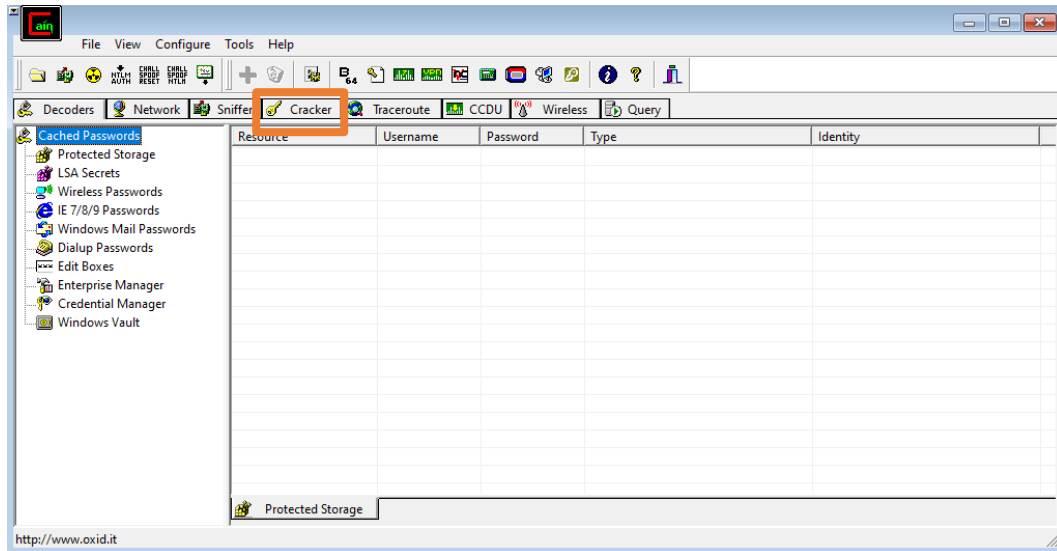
File View Configure Tools Help

NTLM AUTH CHALL SPOOF RESET CHALL SPOOF NTLM

Decoders Network Sniffer Cracker Traceroute CCDU Wireless Query

Cached Passwords
Protected Storage
LSA Secrets
Wireless Passwords
IE 7/8/9 Passwords
Windows Mail Passwords
Dialup Passwords
Edit Boxes
Enterprise Manager
Credential Manager
Windows Vault

| Resource | Username | Password | Type | Identity |
|---|---|---|---|---|

Protected Storage

http://www.oxid.it